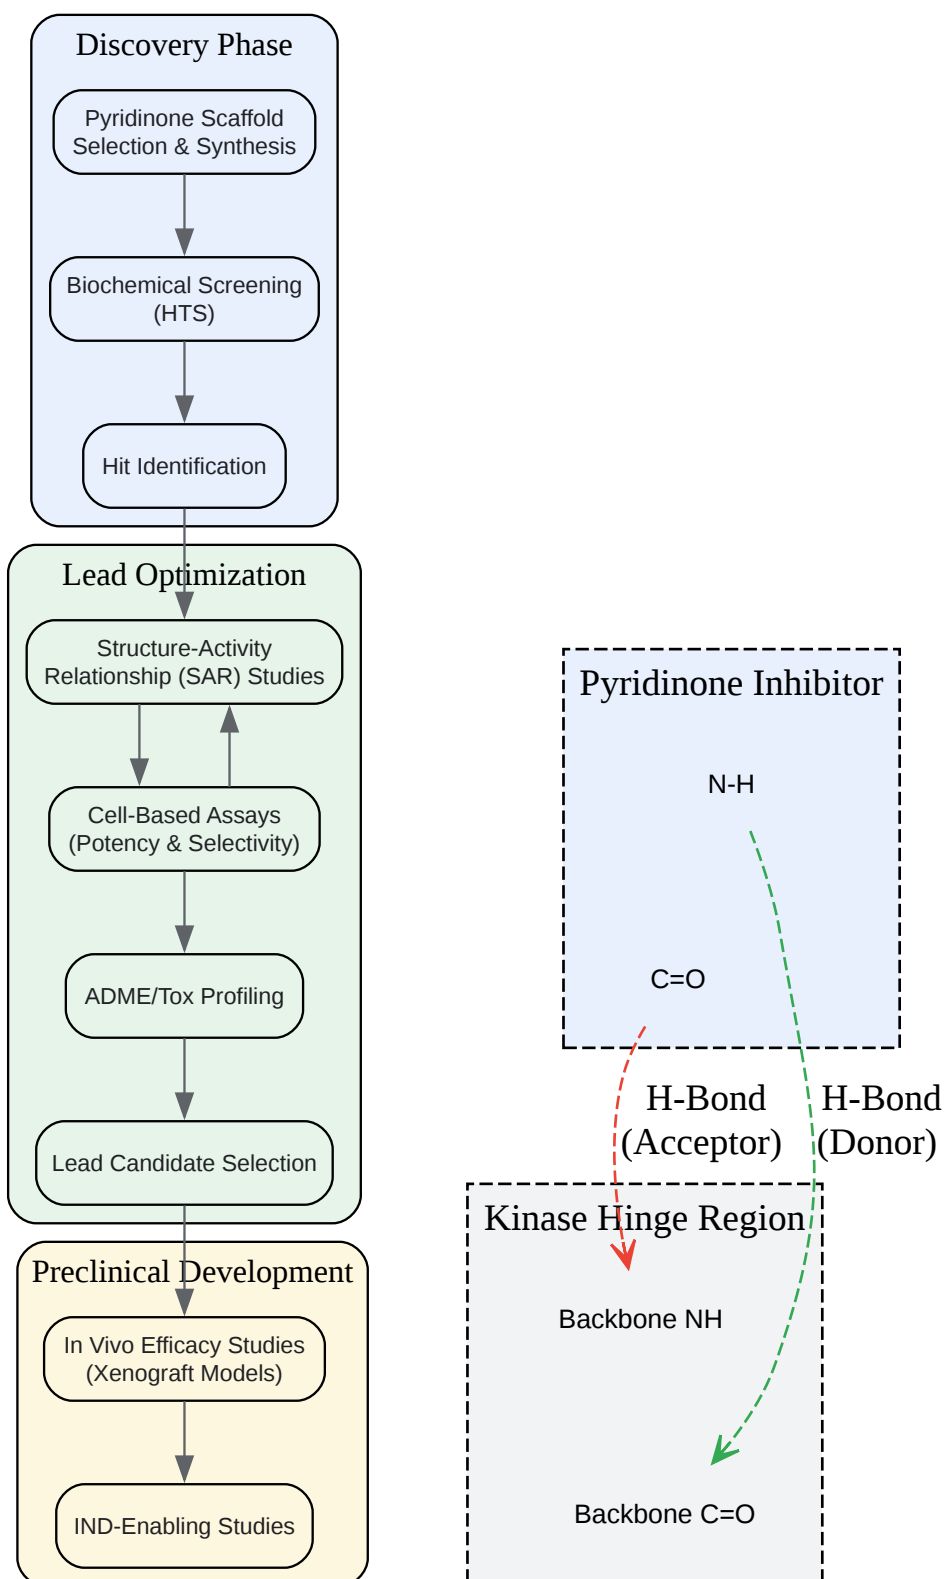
Discovery Phase

Pyridinone Scaffold Selection & Synthesis

Biochemical Screening (HTS)

Hit Identification

Lead Optimization

Structure-Activity Relationship (SAR) Studies

Cell-Based Assays (Potency & Selectivity)

ADME/Tox Profiling

Lead Candidate Selection

Preclinical Development

In Vivo Efficacy Studies (Xenograft Models)

IND-Enabling Studies

Pyridinone Inhibitor

N-H

C=O

H-Bond (Acceptor)

H-Bond (Donor)

Kinase Hinge Region

Backbone NH

Backbone C=O